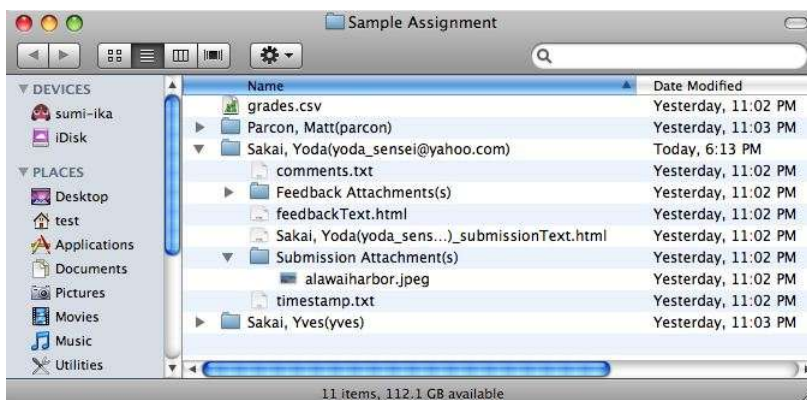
Sample Assignment

DEVICES
sumi-ika
iDisk

PLACES
Desktop
test
Applications
Documents
Pictures
Movies
Music
Utilities

| Name | Date Modified |
|---|---|
| grades.csv | Yesterday, 11:02 PM |
| Parcon, Matt(parcon) | Yesterday, 11:03 PM |
| Sakai, Yoda(yoda_sensei@yahoo.com) | Today, 6:13 PM |
| comments.txt | Yesterday, 11:02 PM |
| Feedback Attachments(s) | Yesterday, 11:02 PM |
| feedbackText.html | Yesterday, 11:02 PM |
| Sakai, Yoda(yoda_sens...)_submissionText.html | Yesterday, 11:02 PM |
| Submission Attachment(s) | Yesterday, 11:02 PM |
| alawaiharbor.jpeg | Yesterday, 11:02 PM |
| timestamp.txt | Yesterday, 11:02 PM |
| Sakai, Yves(yves) | Yesterday, 11:03 PM |

11 items, 112.1 GB available